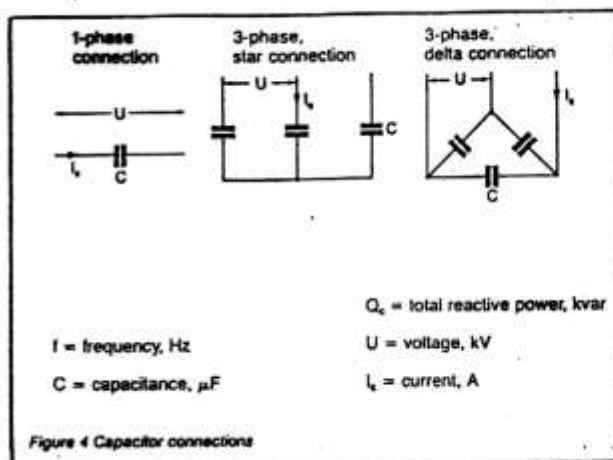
1-phase connection

3-phase, star connection

3-phase, delta connection

U

$I_c$

C

U

$I_c$

C

U

$I_c$

C

$Q_c$ = total reactive power, kvar

f = frequency, Hz

U = voltage, kV

C = capacitance, $\mu$F

$I_c$ = current, A

Figure 4 Capacitor connections